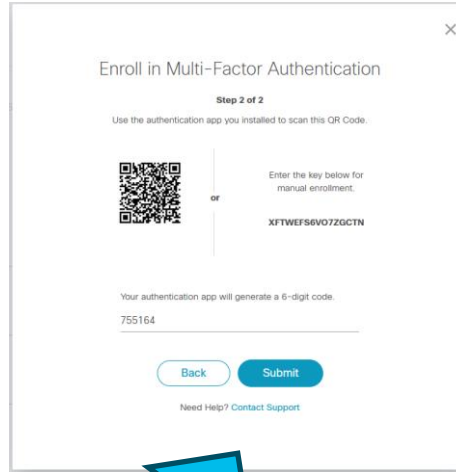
×

Enroll in Multi-Factor Authentication

Step 2 of 2

Use the authentication app you installed to scan this QR Code.

or

Enter the key below for manual enrollment.

XFTWEFS6VO7ZGCTN

Your authentication app will generate a 6-digit code.

755164

Back

Submit

Need Help? Contact Support